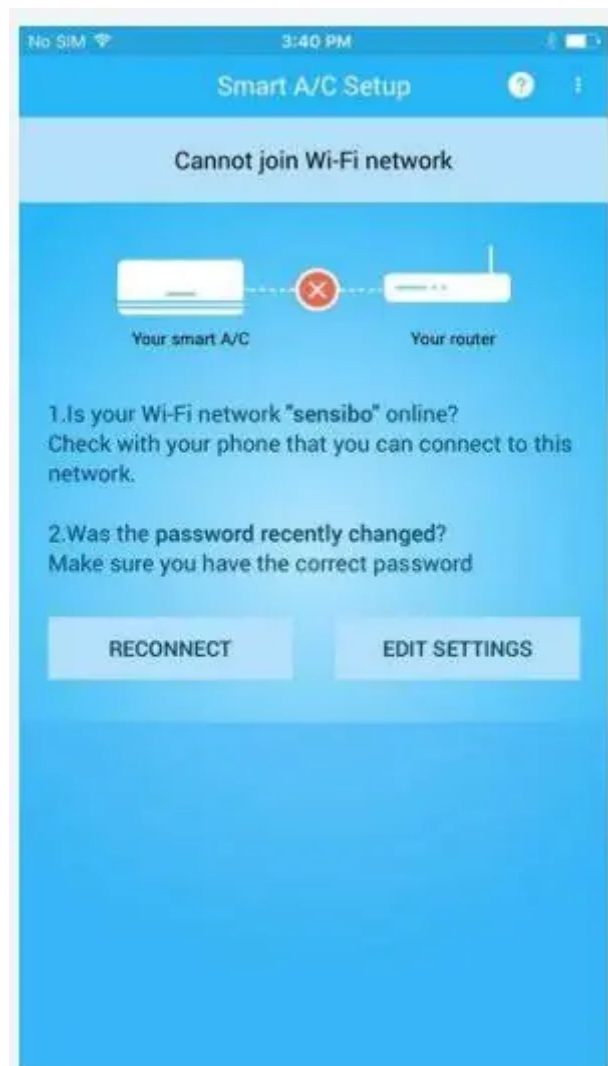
No SIM
3:40 PM

Smart A/C Setup

Cannot join Wi-Fi network

Your smart A/C

Your router

1.Is your Wi-Fi network "sensibo" online?
Check with your phone that you can connect to this network.

2.Was the password recently changed?
Make sure you have the correct password

RECONNECT

EDIT SETTINGS